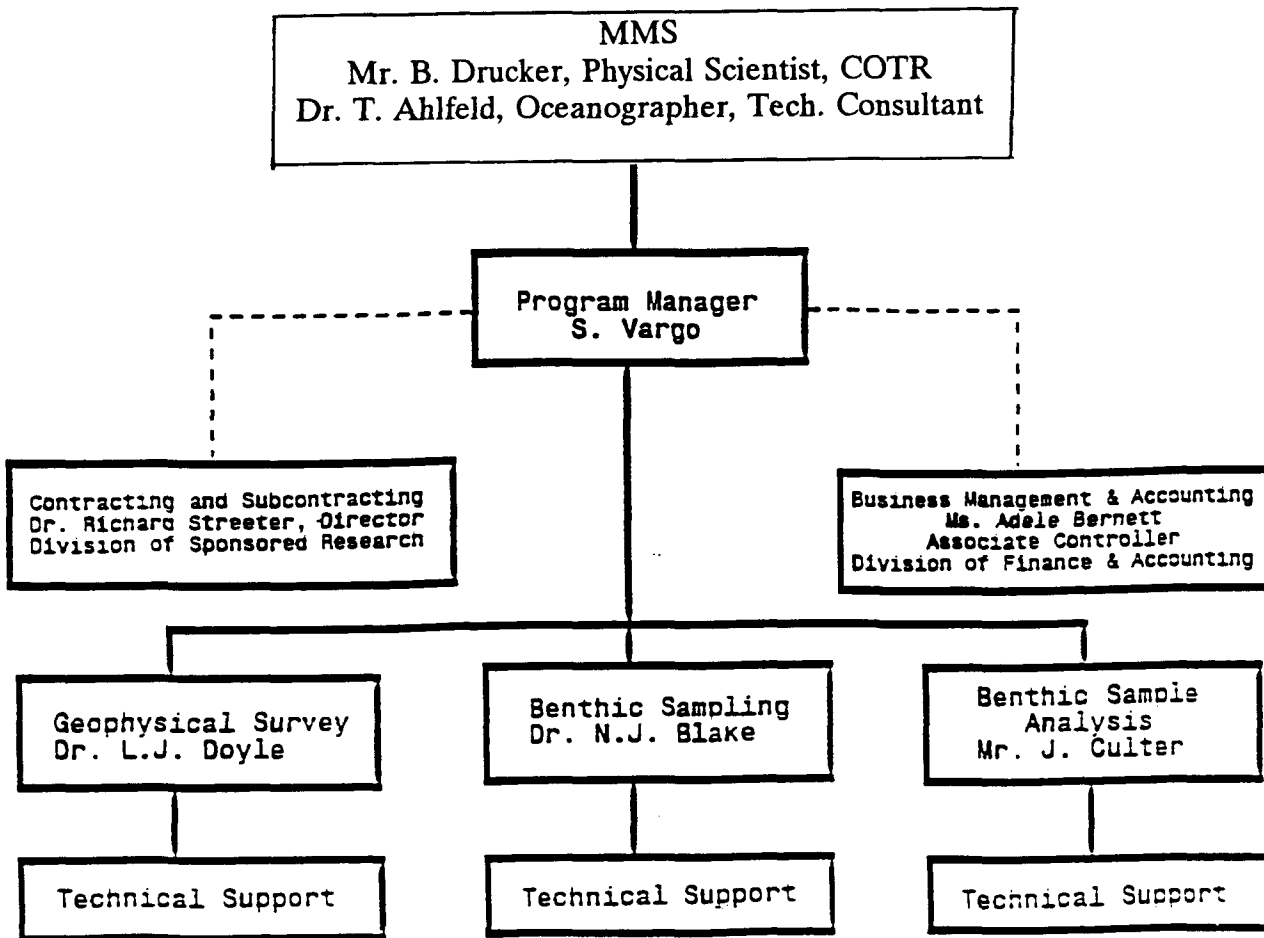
MMS
Mr. B. Drucker, Physical Scientist, COTR
Dr. T. Ahlfeld, Oceanographer, Tech. Consultant

Program Manager
S. Vargo

Contracting and Subcontracting
Dr. Richard Streeter, Director
Division of Sponsored Research

Business Management & Accounting
Ms. Adele Bernett
Associate Controller
Division of Finance & Accounting

Geophysical Survey
Dr. L.J. Doyle

Technical Support

Benthic Sampling
Dr. N.J. Blake

Technical Support

Benthic Sample Analysis
Mr. J. Culter

Technical Support